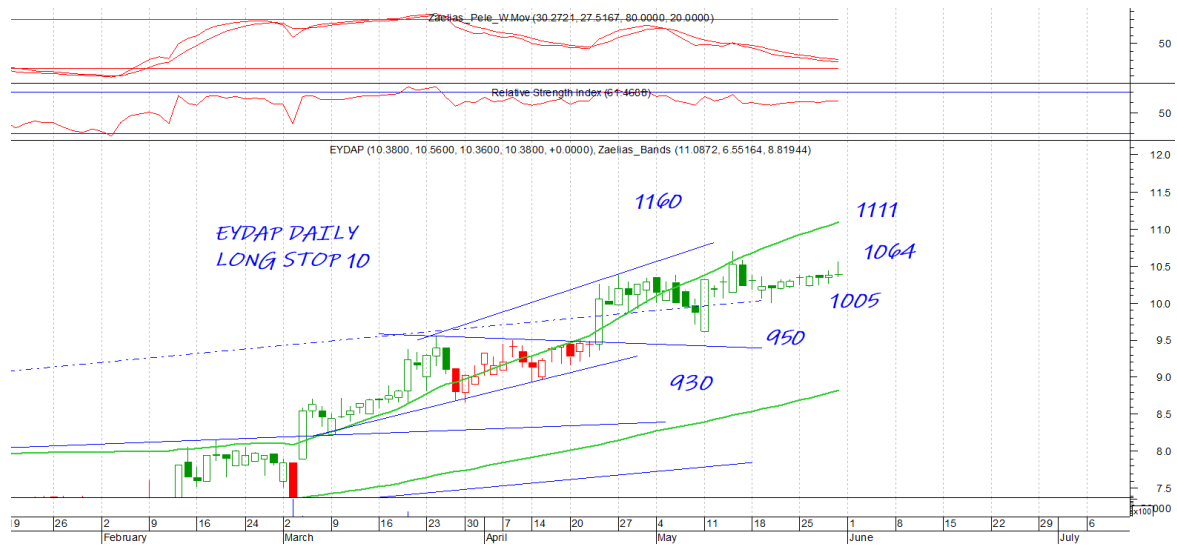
Zaelias_Pele_W.Mov (30.2721, 27.5167, 80.0000, 20.0000)

50

Relative Strength Index (61.4608)

50

EYDAP (10.3800, 10.5600, 10.3600, 10.3800, +0.0000), Zaelias_Bands (11.0872, 6.55164, 8.81944)

12.0
11.5
11.0
10.5
10.0
9.5
9.0
8.5
8.0
7.5

1160

1111

EYDAP DAILY
LONG STOP 10

1064

1005

950

930

x100
000

19 26 2 9 16 24 2 9 16 23 30 7 14 20 27 4 11 18 25 1 8 15 22 29 6

February March April May June July